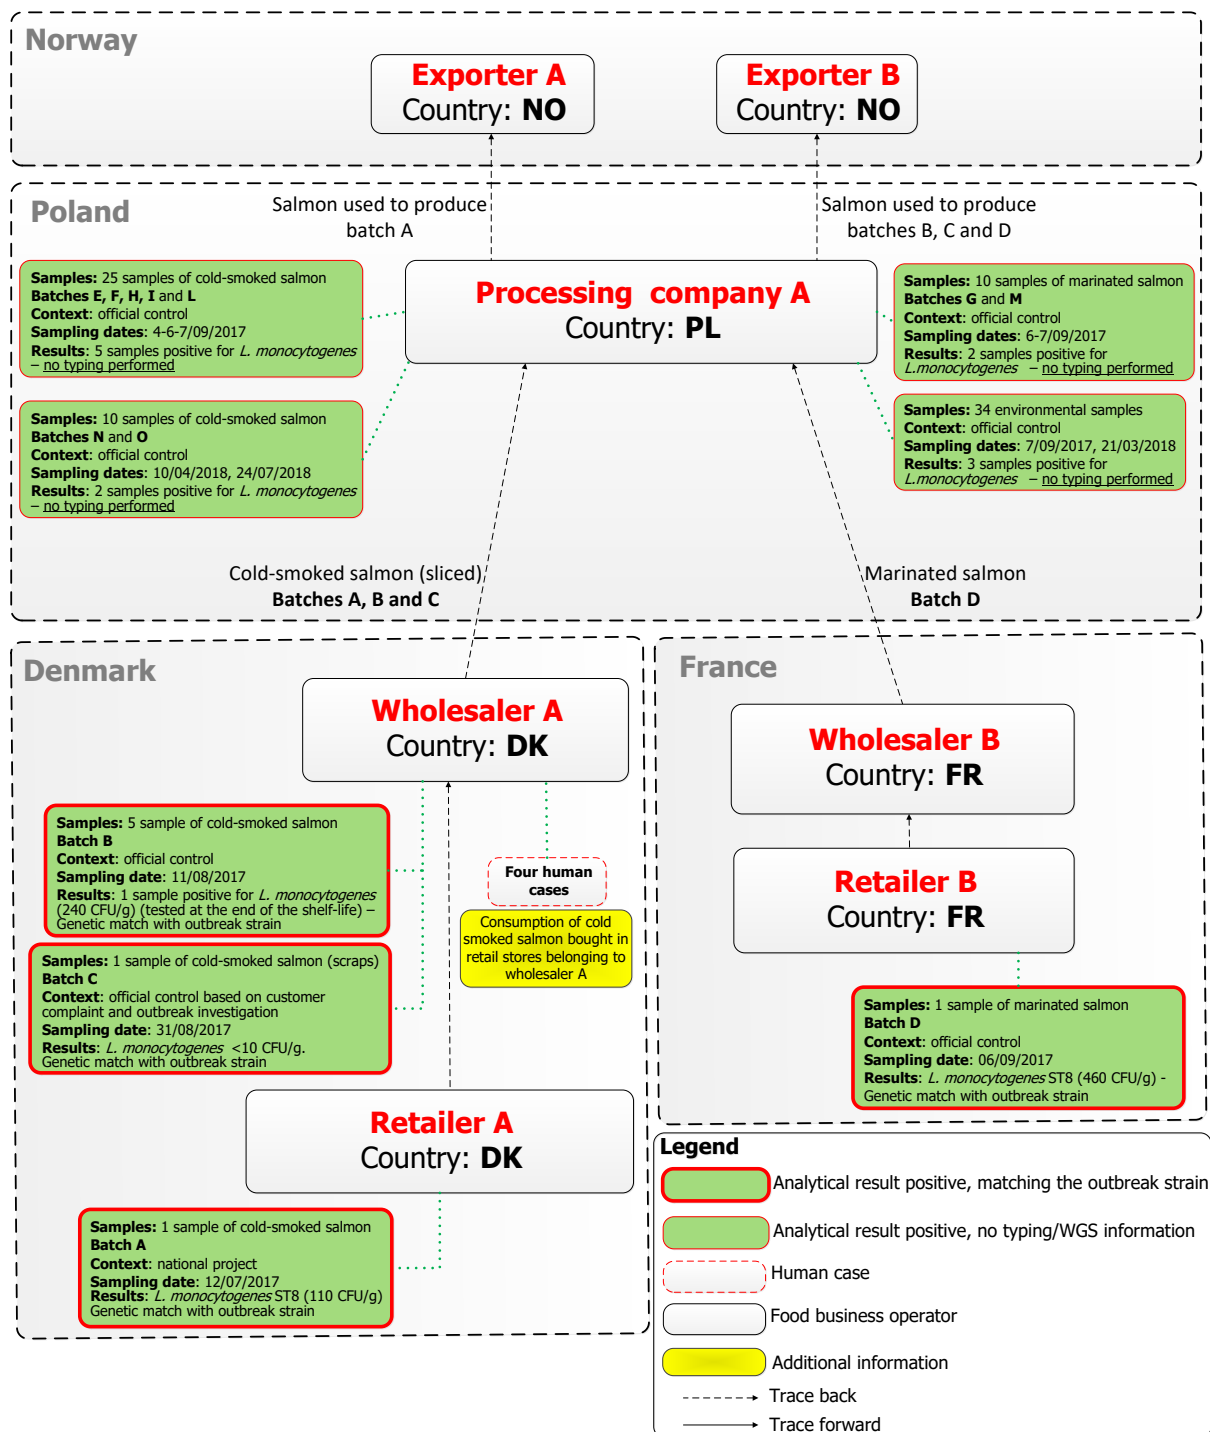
Norway

Exporter A
Country: NO

Exporter B
Country: NO

Poland

Salmon used to produce batch A

Salmon used to produce batches B, C and D

Samples: 25 samples of cold-smoked salmon
Batches E, F, H, I and L
Context: official control
Sampling dates: 4-6-7/09/2017
Results: 5 samples positive for L. monocytogenes – no typing performed

Processing company A
Country: PL

Samples: 10 samples of marinated salmon
Batches G and M
Context: official control
Sampling dates: 6-7/09/2017
Results: 2 samples positive for L.monocytogenes – no typing performed

Samples: 10 samples of cold-smoked salmon
Batches N and O
Context: official control
Sampling dates: 10/04/2018, 24/07/2018
Results: 2 samples positive for L. monocytogenes – no typing performed

Samples: 34 environmental samples
Context: official control
Sampling dates: 7/09/2017, 21/03/2018
Results: 3 samples positive for L.monocytogenes – no typing performed

Cold-smoked salmon (sliced)
Batches A, B and C

Marinated salmon
Batch D

Denmark

Wholesaler A
Country: DK

France

Wholesaler B
Country: FR

Samples: 5 sample of cold-smoked salmon
Batch B
Context: official control
Sampling date: 11/08/2017
Results: 1 sample positive for L. monocytogenes (240 CFU/g) (tested at the end of the shelf-life) – Genetic match with outbreak strain

Four human cases

Consumption of cold smoked salmon bought in retail stores belonging to wholesaler A

Retailer B
Country: FR

Samples: 1 sample of cold-smoked salmon (scraps)
Batch C
Context: official control based on customer complaint and outbreak investigation
Sampling date: 31/08/2017
Results: L. monocytogenes <10 CFU/g.
Genetic match with outbreak strain

Samples: 1 sample of marinated salmon
Batch D
Context: official control
Sampling date: 06/09/2017
Results: L. monocytogenes ST8 (460 CFU/g) - Genetic match with outbreak strain

Retailer A
Country: DK

Samples: 1 sample of cold-smoked salmon
Batch A
Context: national project
Sampling date: 12/07/2017
Results: L. monocytogenes ST8 (110 CFU/g)
Genetic match with outbreak strain

Legend
Analytical result positive, matching the outbreak strain
Analytical result positive, no typing/WGS information
Human case
Food business operator
Additional information
Trace back
Trace forward